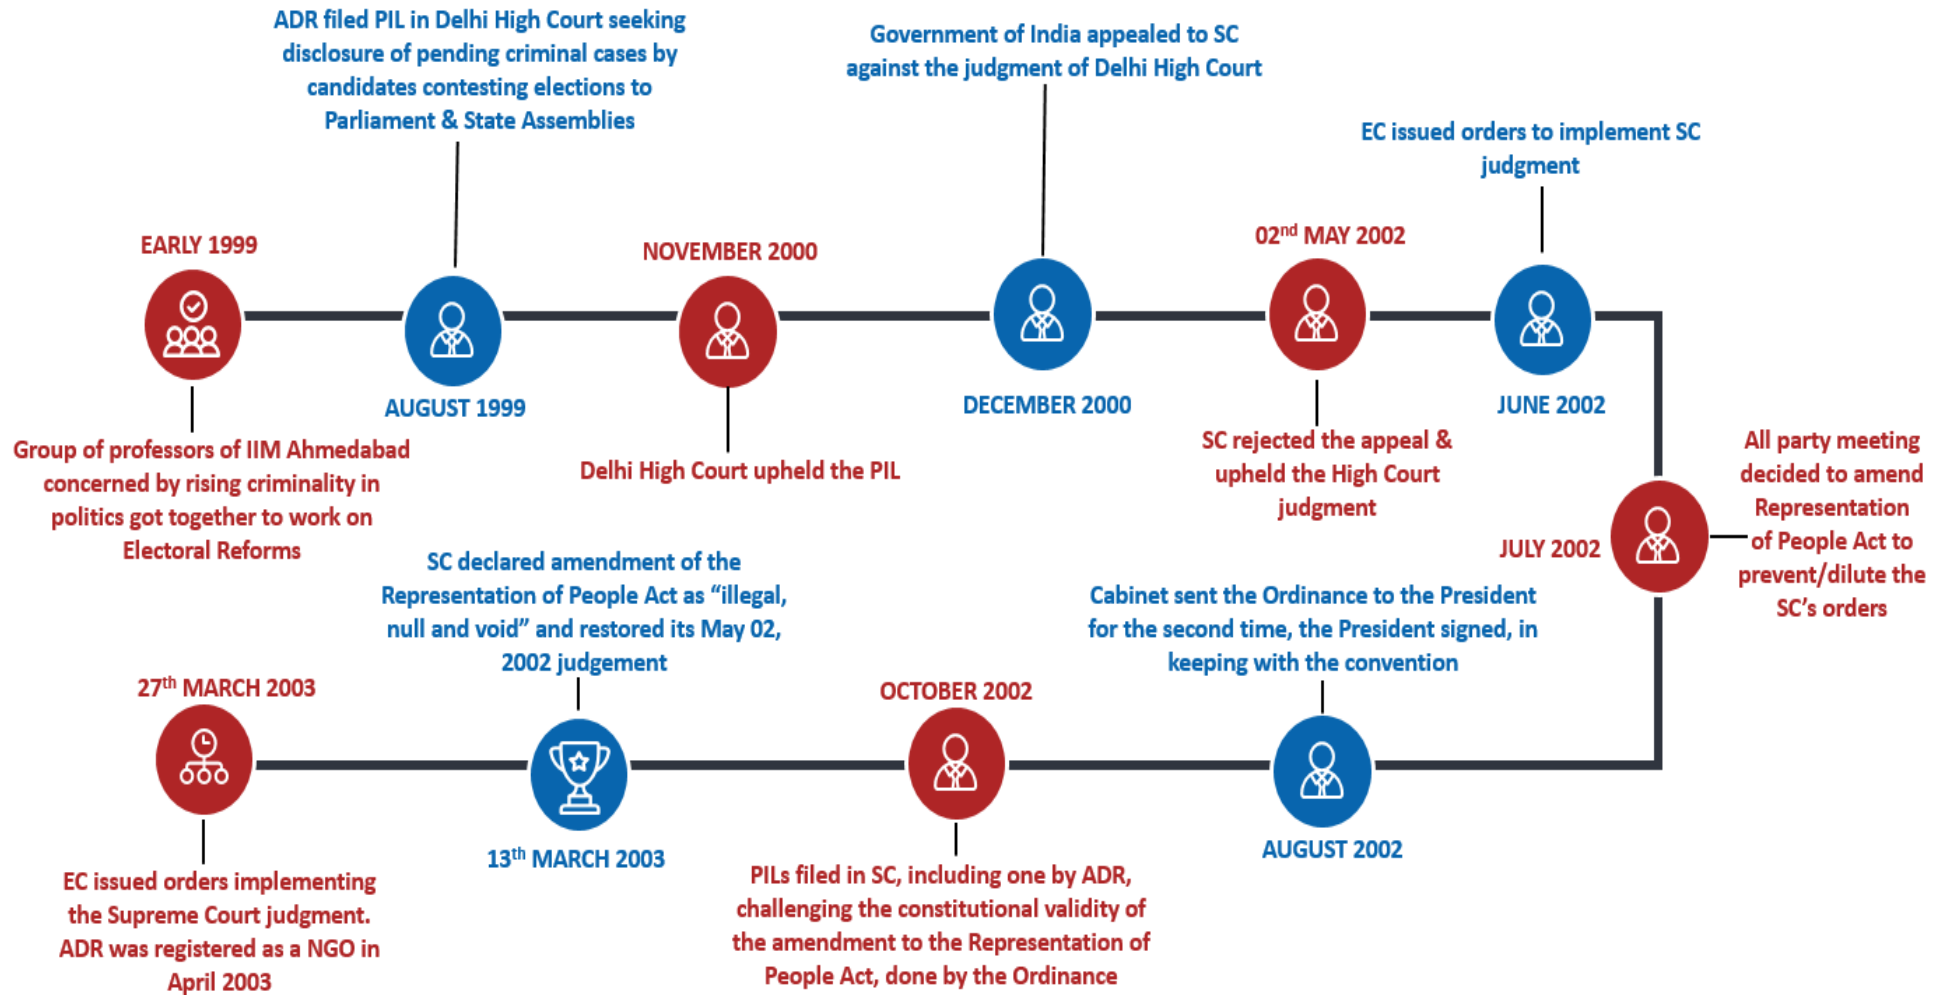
EARLY 1999

Group of professors of IIM Ahmedabad concerned by rising criminality in politics got together to work on Electoral Reforms

ADR filed PIL in Delhi High Court seeking disclosure of pending criminal cases by candidates contesting elections to Parliament & State Assemblies

AUGUST 1999

NOVEMBER 2000

Delhi High Court upheld the PIL

Government of India appealed to SC against the judgment of Delhi High Court

DECEMBER 2000

02$^{nd}$ MAY 2002

SC rejected the appeal & upheld the High Court judgment

EC issued orders to implement SC judgment

JUNE 2002

JULY 2002

All party meeting decided to amend Representation of People Act to prevent/dilute the SC's orders

Cabinet sent the Ordinance to the President for the second time, the President signed, in keeping with the convention

AUGUST 2002

OCTOBER 2002

PILs filed in SC, including one by ADR, challenging the constitutional validity of the amendment to the Representation of People Act, done by the Ordinance

SC declared amendment of the Representation of People Act as "illegal, null and void" and restored its May 02, 2002 judgement

13$^{th}$ MARCH 2003

27$^{th}$ MARCH 2003

EC issued orders implementing the Supreme Court judgment. ADR was registered as a NGO in April 2003